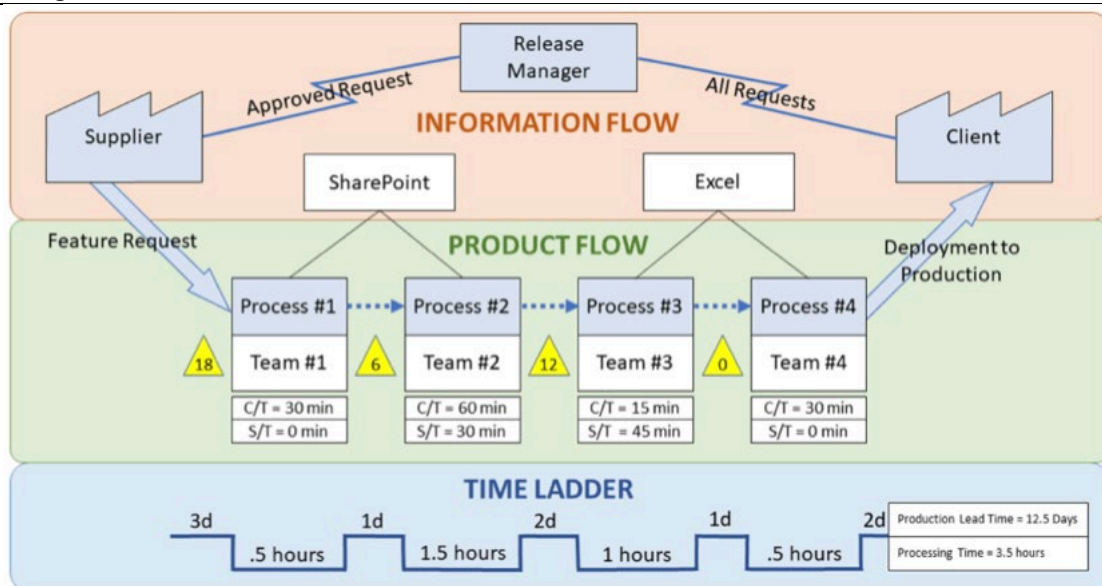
Release Manager

Approved Request

All Requests

Supplier

INFORMATION FLOW

Client

SharePoint

Excel

Feature Request

PRODUCT FLOW

Deployment to Production

Process #1

Process #2

Process #3

Process #4

18

Team #1

6

Team #2

12

Team #3

0

Team #4

C/T = 30 min
S/T = 0 min

C/T = 60 min
S/T = 30 min

C/T = 15 min
S/T = 45 min

C/T = 30 min
S/T = 0 min

TIME LADDER

3d

.5 hours

1d

1.5 hours

2d

1 hours

1d

.5 hours

2d

Production Lead Time = 12.5 Days

Processing Time = 3.5 hours